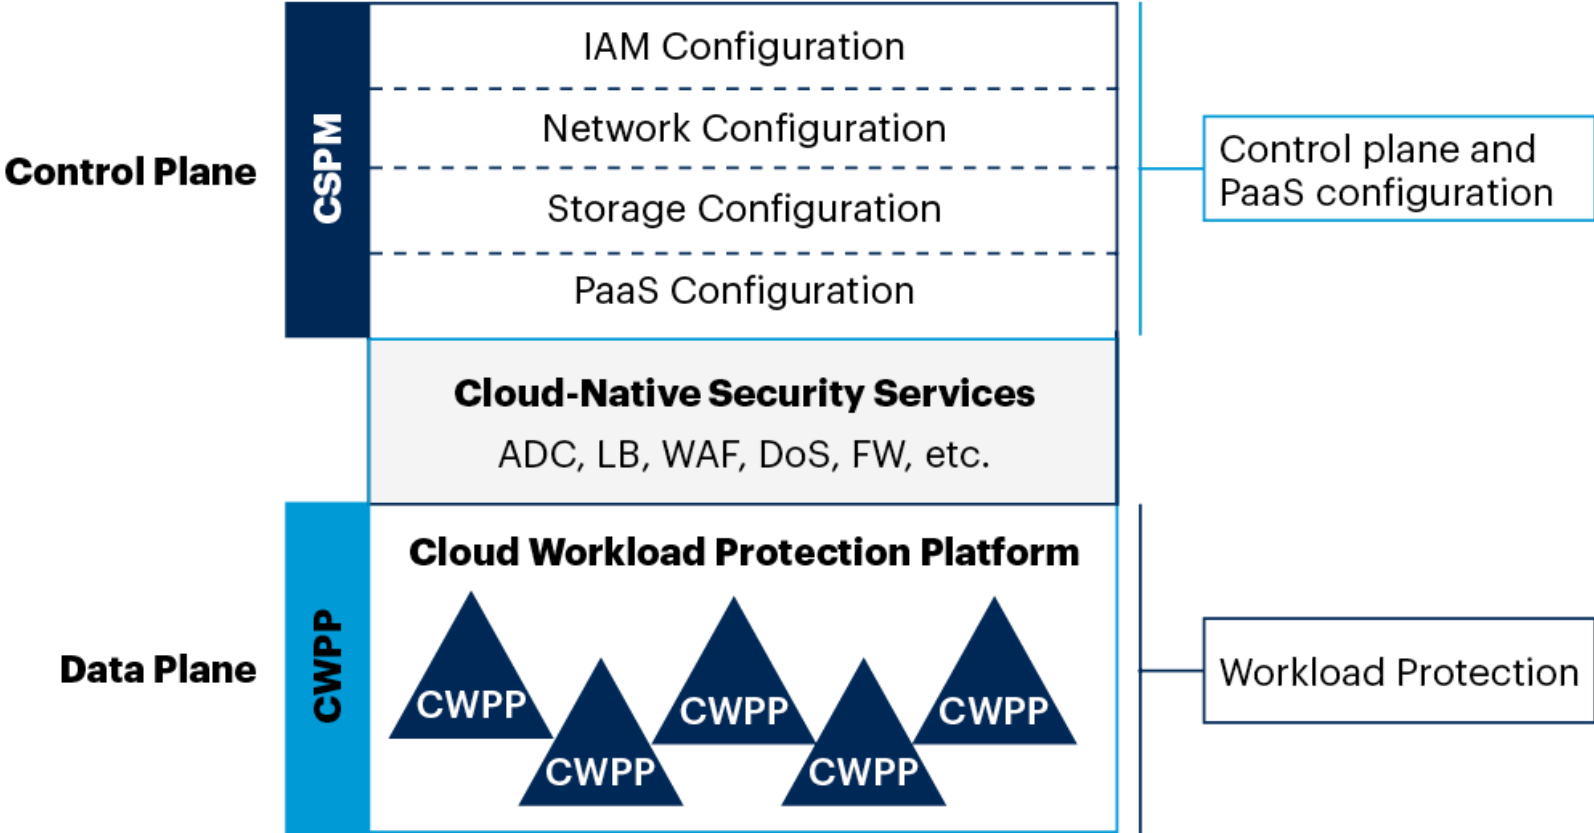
Control Plane

CSPM

IAM Configuration

Network Configuration

Storage Configuration

PaaS Configuration

Control plane and PaaS configuration

Cloud-Native Security Services

ADC, LB, WAF, DoS, FW, etc.

Data Plane

CWPP

Cloud Workload Protection Platform

CWPP

CWPP

CWPP

CWPP

CWPP

Workload Protection